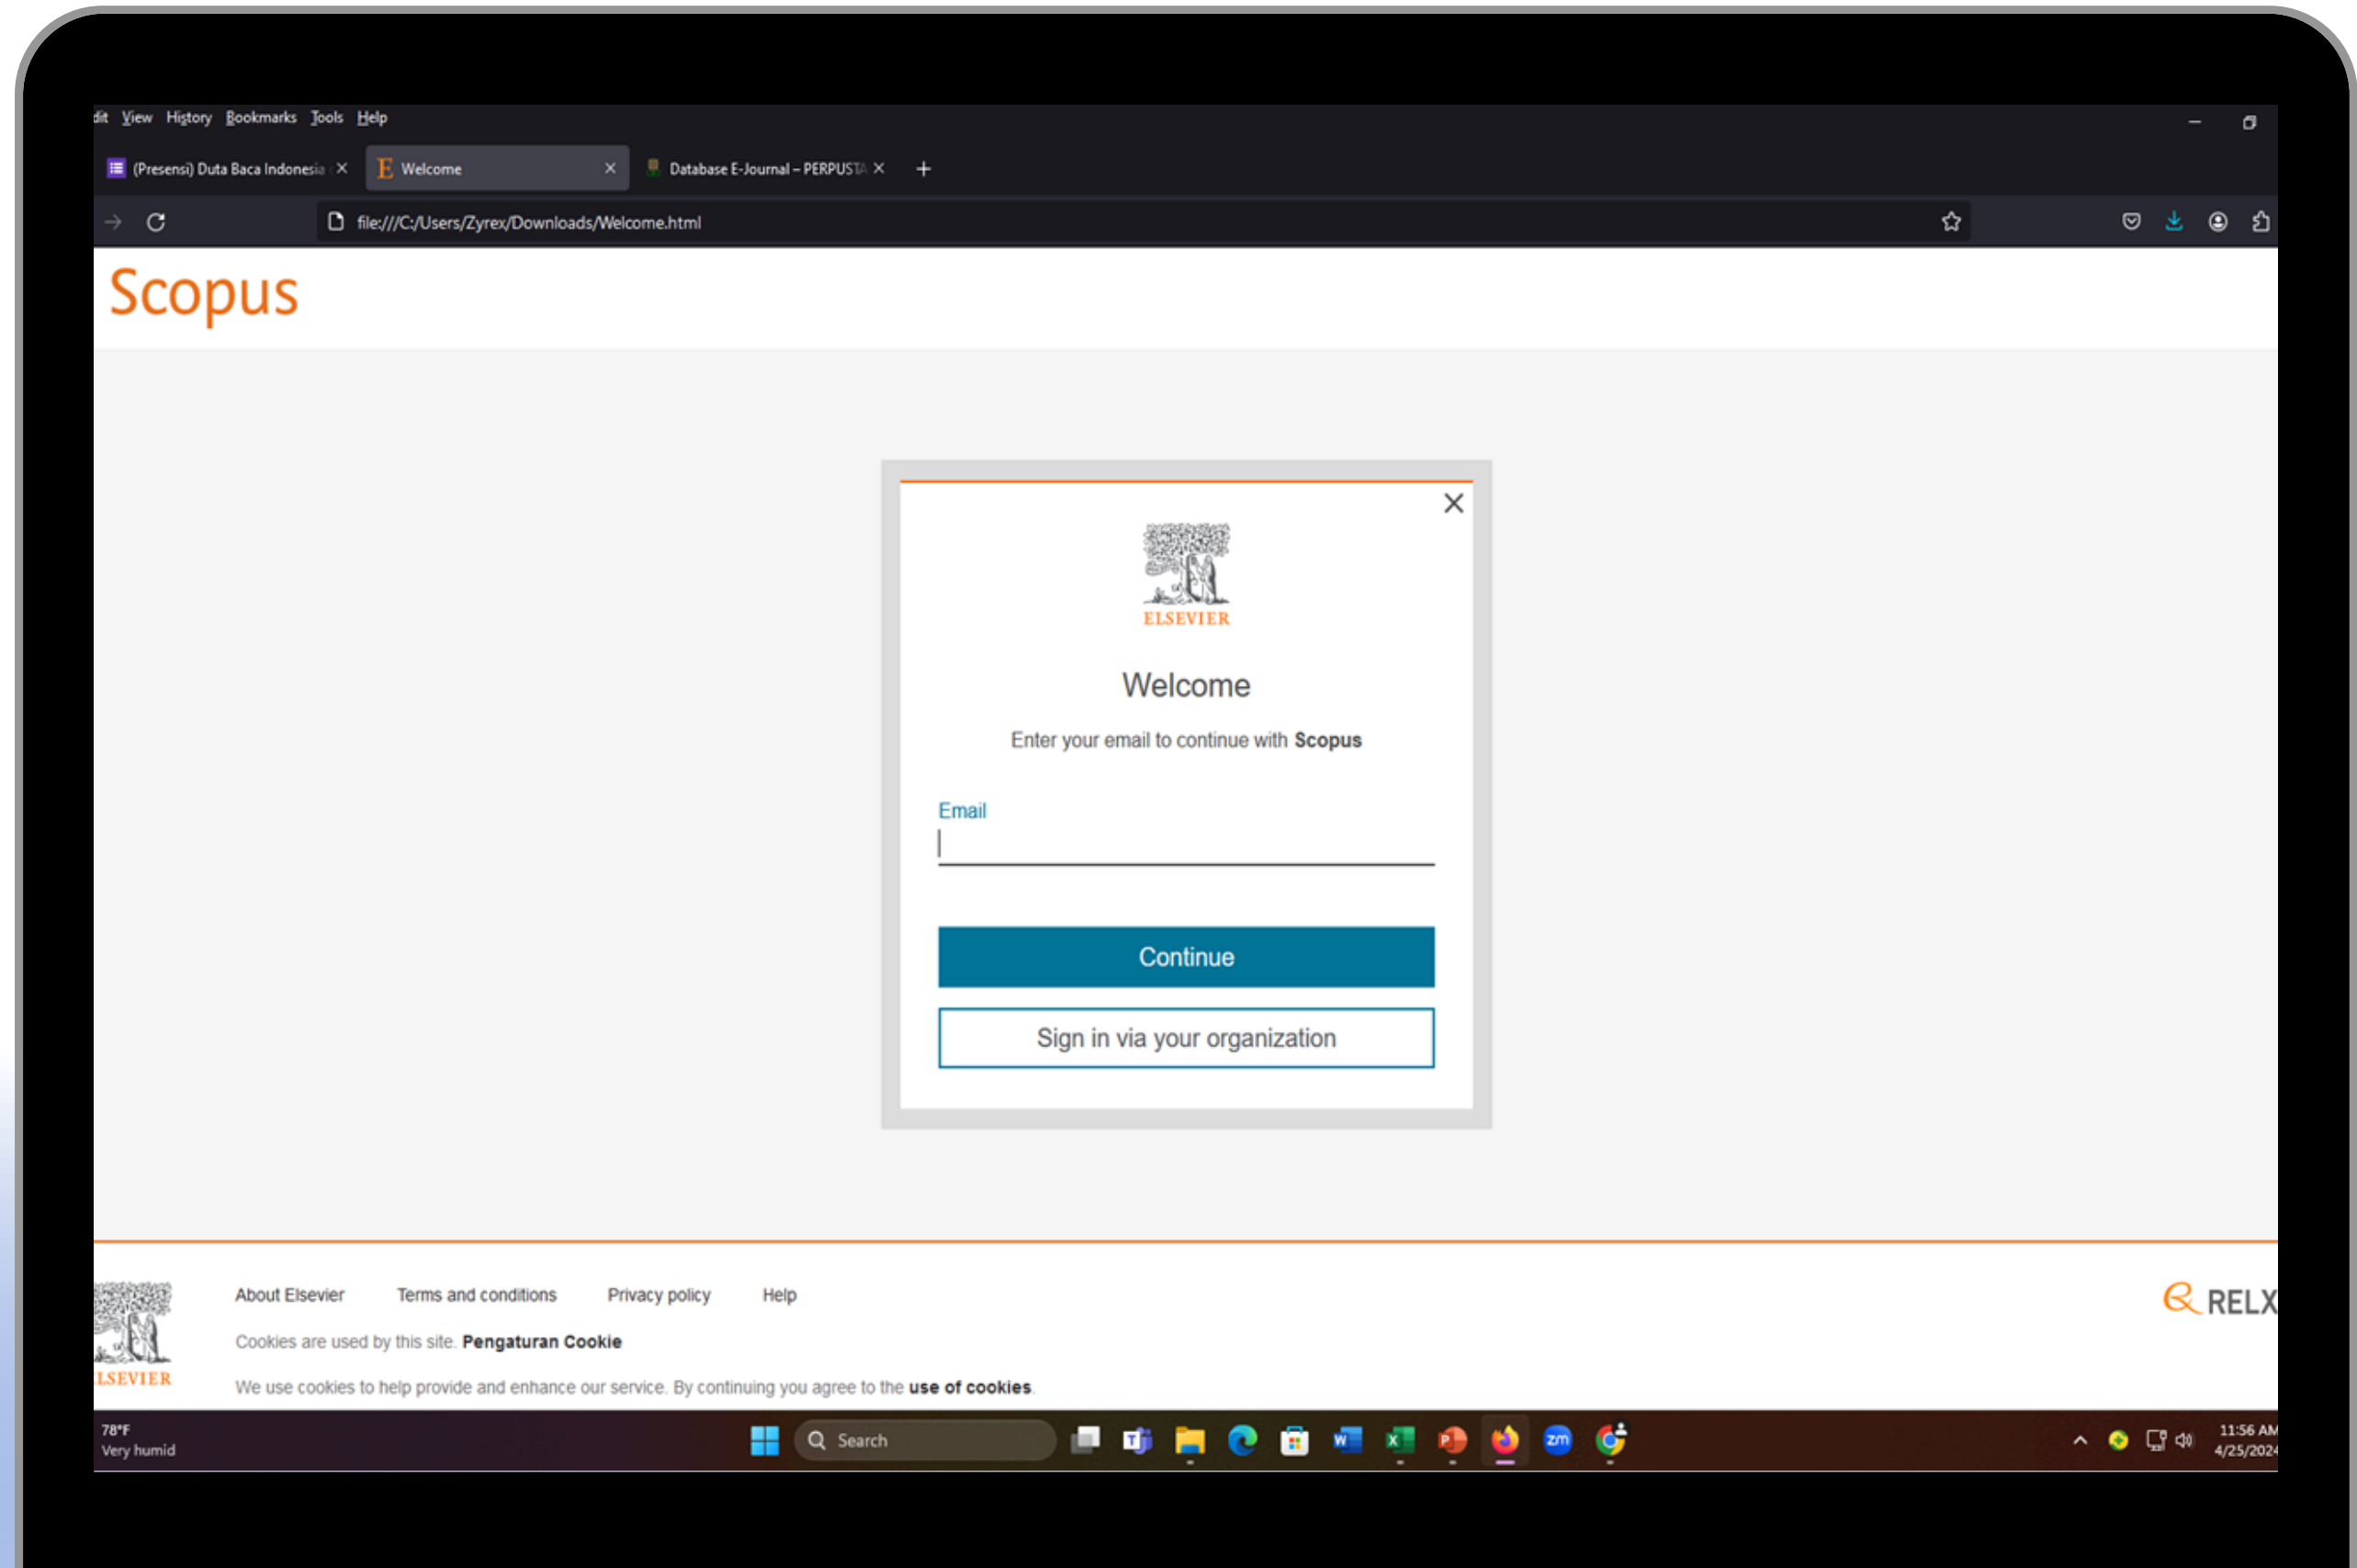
dit View History Bookmarks Tools Help

(Presensi) Duta Baca Indonesia × Welcome × Database E-Journal – PERPUSTA × +

file:///C:/Users/Zyrex/Downloads/Welcome.html

Scopus

ELSEVIER

Welcome

Enter your email to continue with **Scopus**

Email

Continue

Sign in via your organization

LSEVIER

About Elsevier Terms and conditions Privacy policy Help

RELX

Cookies are used by this site. **Pengaturan Cookie**

We use cookies to help provide and enhance our service. By continuing you agree to the **use of cookies**.

78°F
Very humid

Search

11:56 AM
4/25/2024